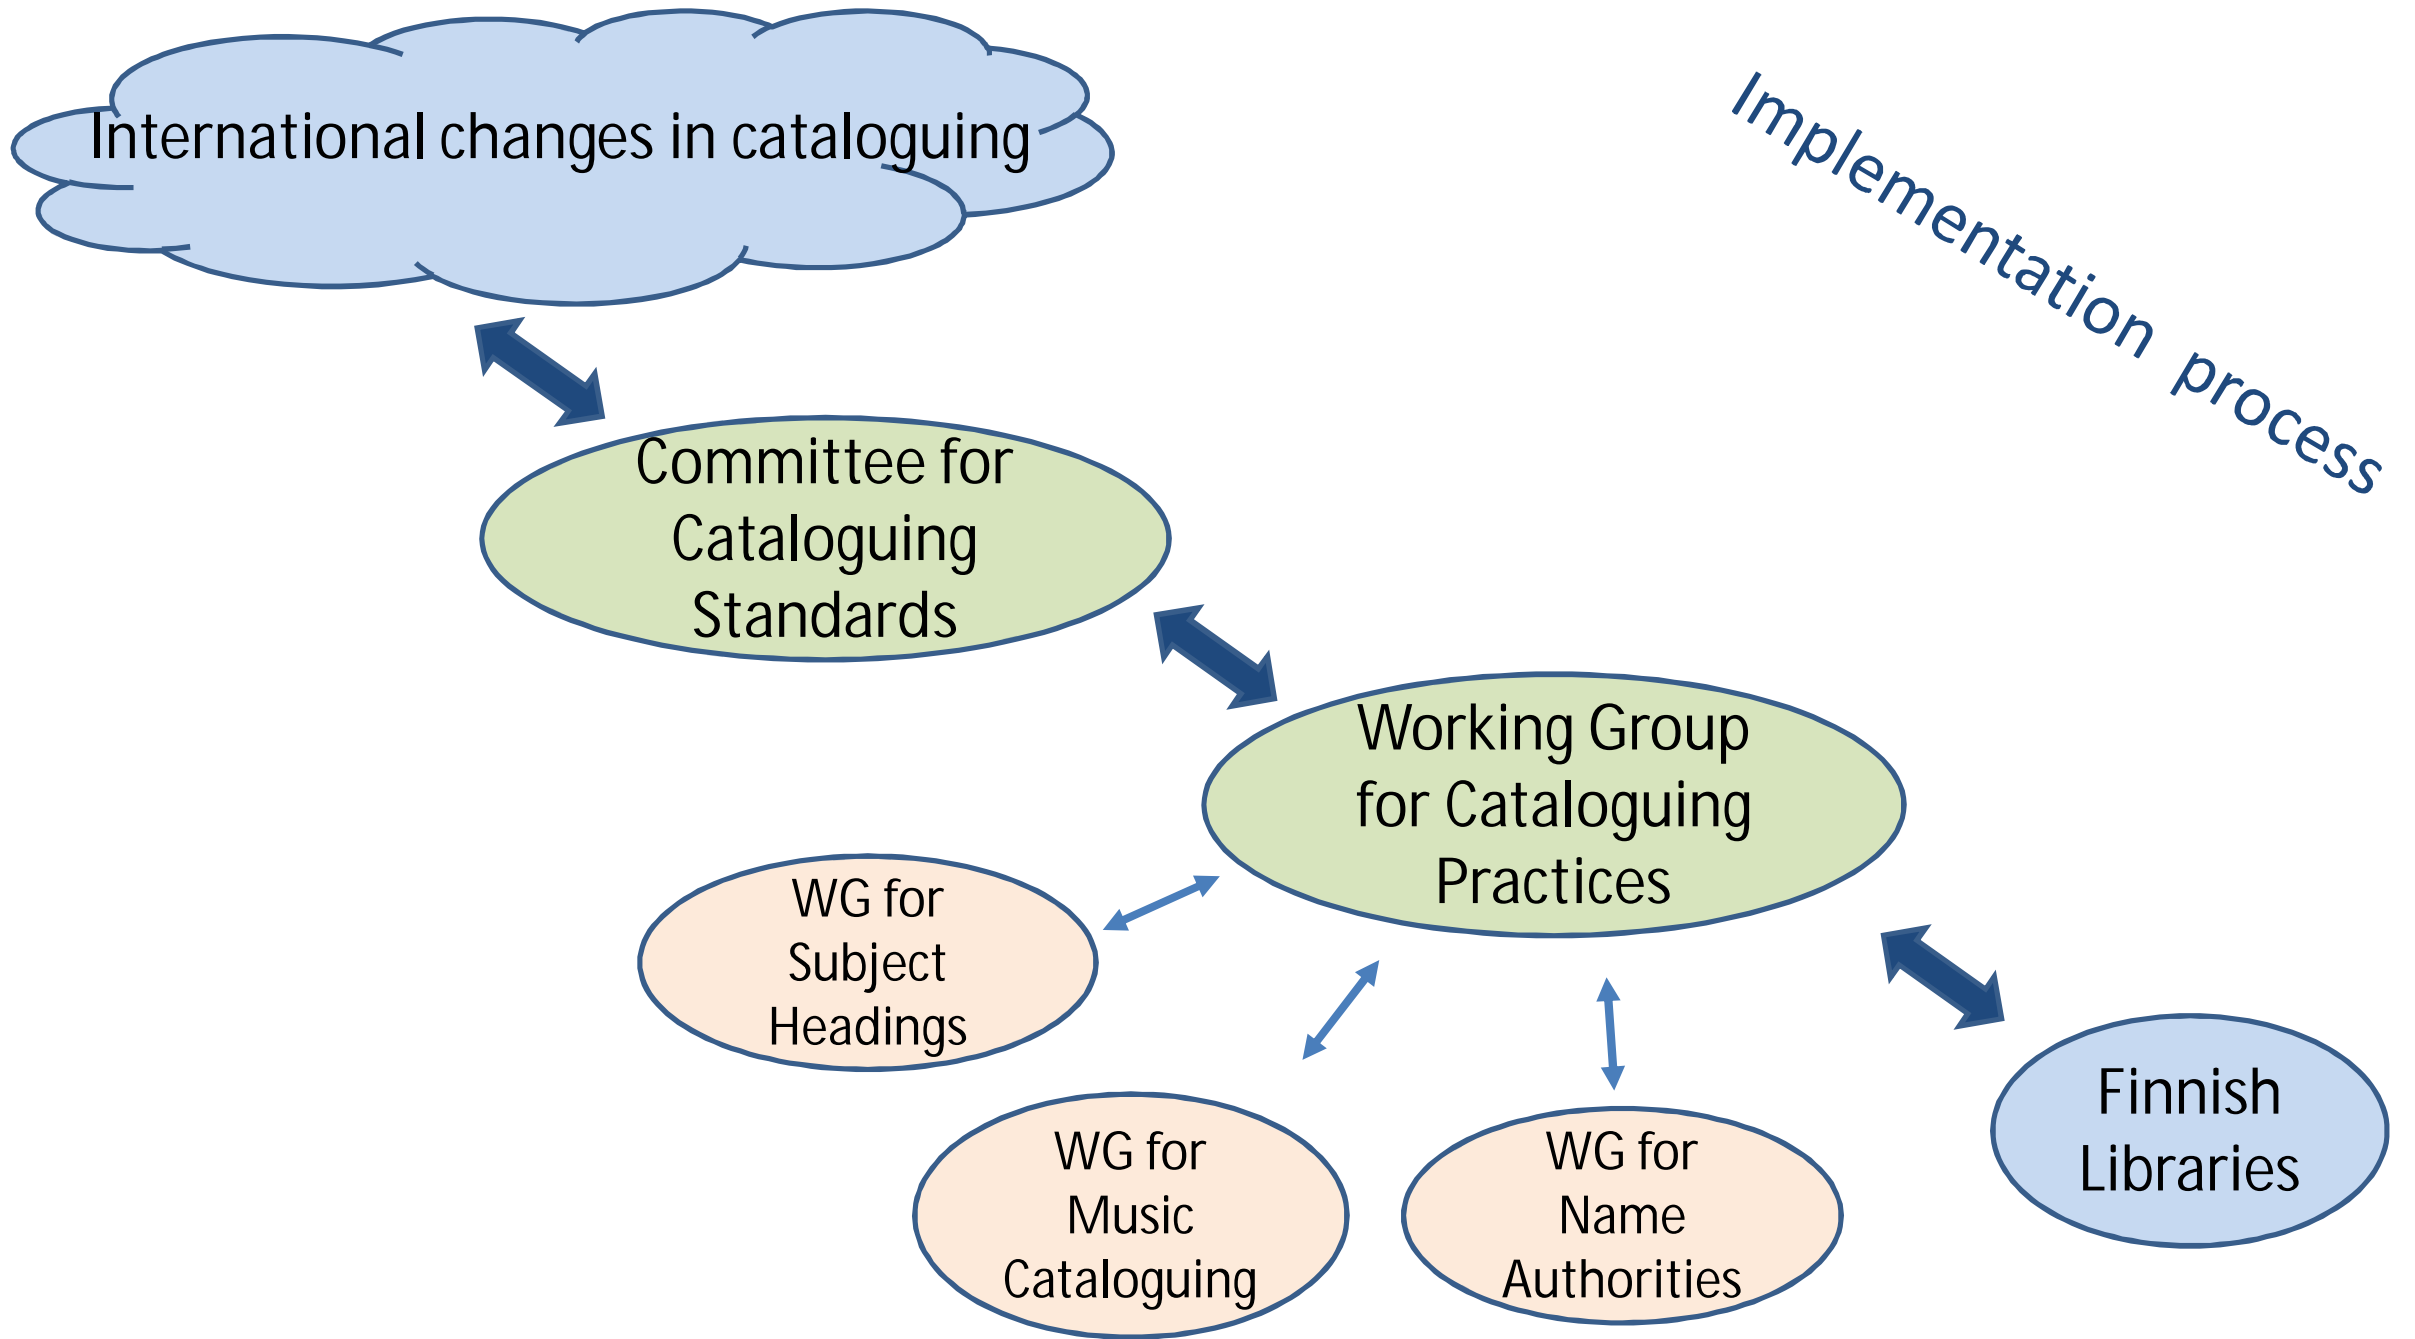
International changes in cataloguing

Implementation process

Committee for Cataloguing Standards

Working Group for Cataloguing Practices

WG for Subject Headings

WG for Music Cataloguing

WG for Name Authorities

Finnish Libraries